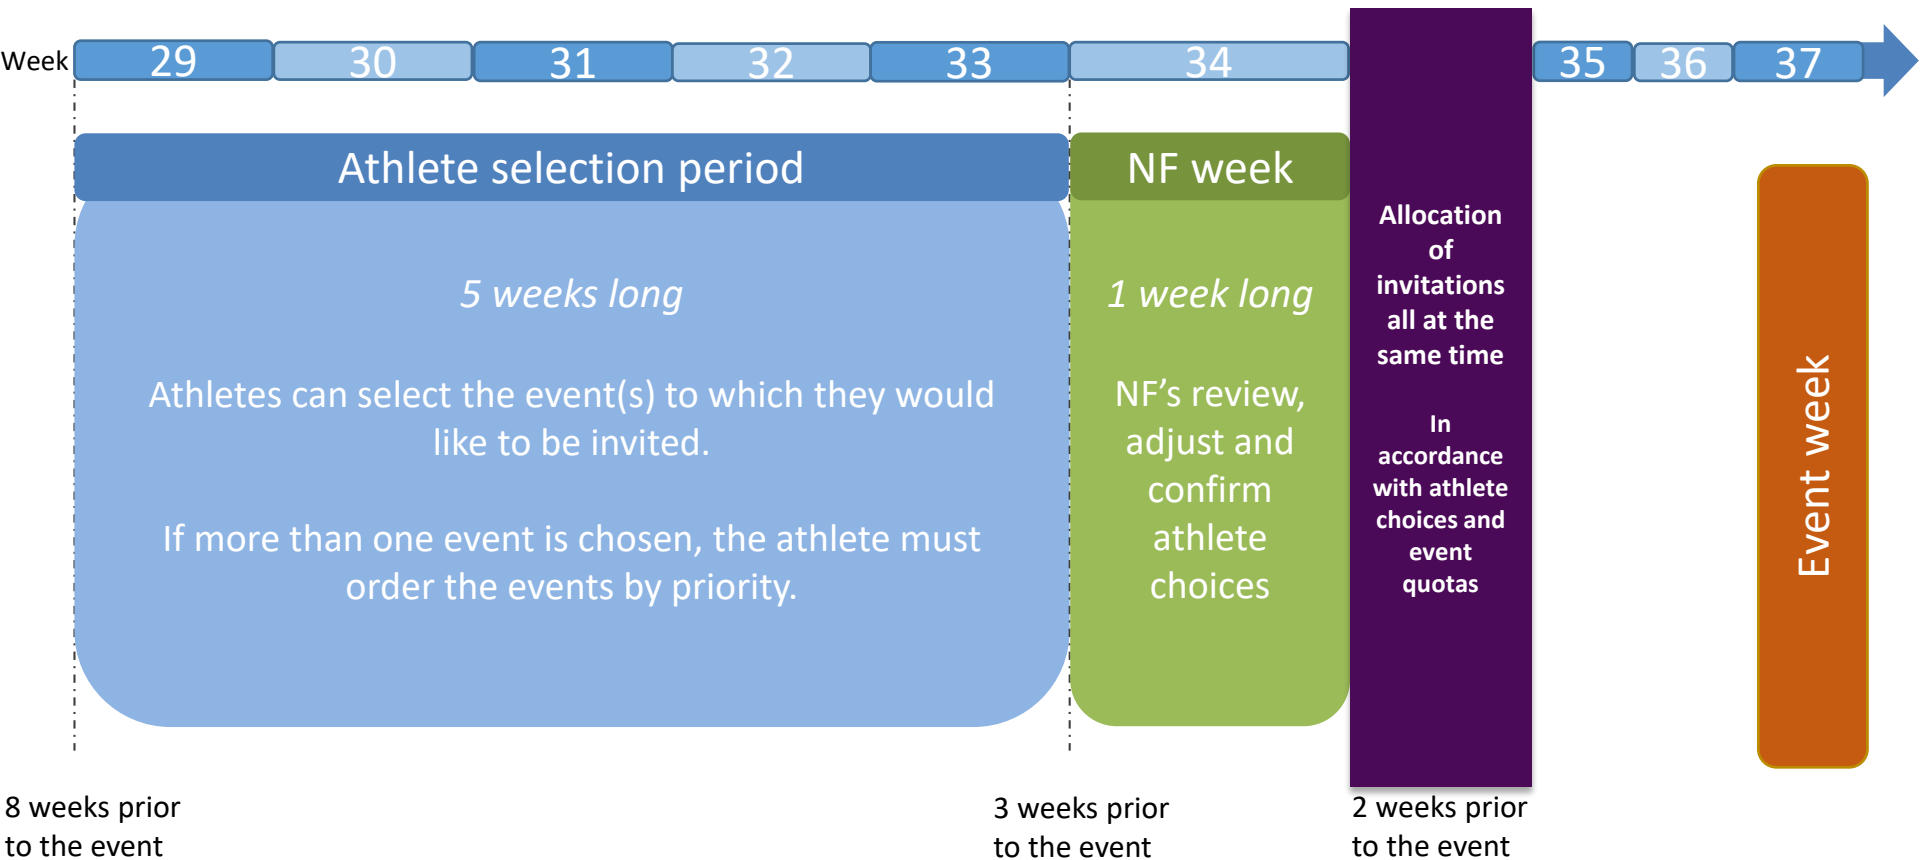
Week 29 30 31 32 33 34 35 36 37

Athlete selection period

5 weeks long

Athletes can select the event(s) to which they would like to be invited.

If more than one event is chosen, the athlete must order the events by priority.

NF week

1 week long

NF's review, adjust and confirm athlete choices

Allocation of invitations all at the same time

In accordance with athlete choices and event quotas

Event week

8 weeks prior to the event

3 weeks prior to the event

2 weeks prior to the event